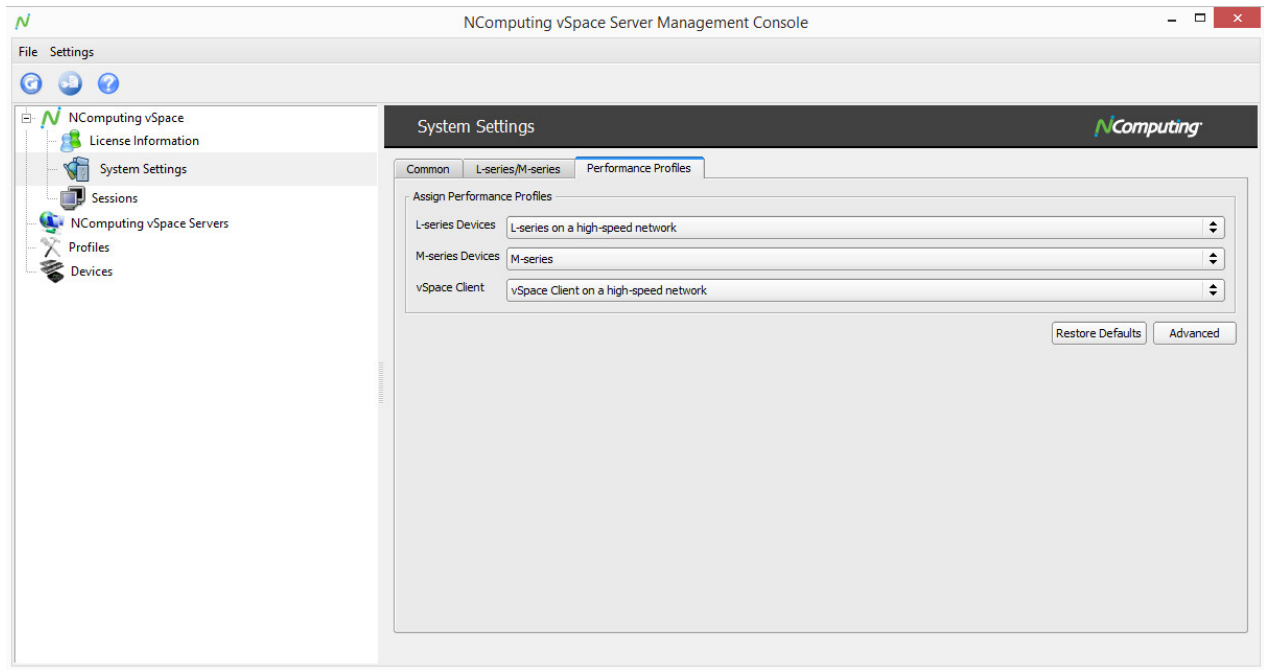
NComputing vSpace Server Management Console

File Settings

NComputing vSpace
License Information
System Settings
Sessions
NComputing vSpace Servers
Profiles
Devices

System Settings

NComputing

Common
L-series/M-series
Performance Profiles

Assign Performance Profiles

L-series Devices
L-series on a high-speed network

M-series Devices
M-series

vSpace Client
vSpace Client on a high-speed network

Restore Defaults
Advanced